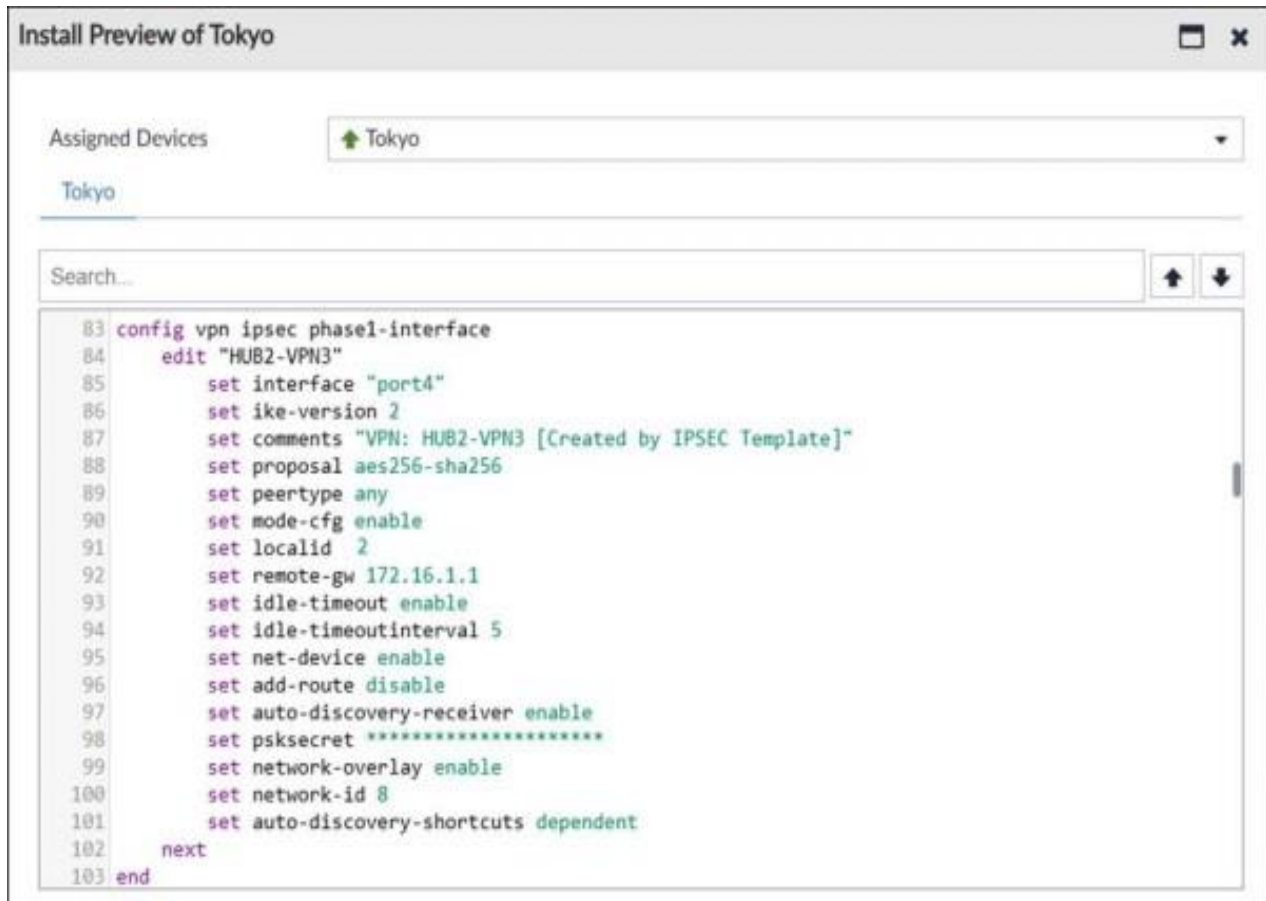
Install Preview of Tokyo

Assigned Devices Tokyo

Tokyo

Search...

83 config vpn ipsec phase1-interface
84 edit "HUB2-VPN3"
85 set interface "port4"
86 set ike-version 2
87 set comments "VPN: HUB2-VPN3 [Created by IPSEC Template]"
88 set proposal aes256-sha256
89 set peertype any
90 set mode-cfg enable
91 set localid 2
92 set remote-gw 172.16.1.1
93 set idle-timeout enable
94 set idle-timeoutinterval 5
95 set net-device enable
96 set add-route disable
97 set auto-discovery-receiver enable
98 set psksecret ********************
99 set network-overlay enable
100 set network-id 8
101 set auto-discovery-shortcuts dependent
102 next
103 end